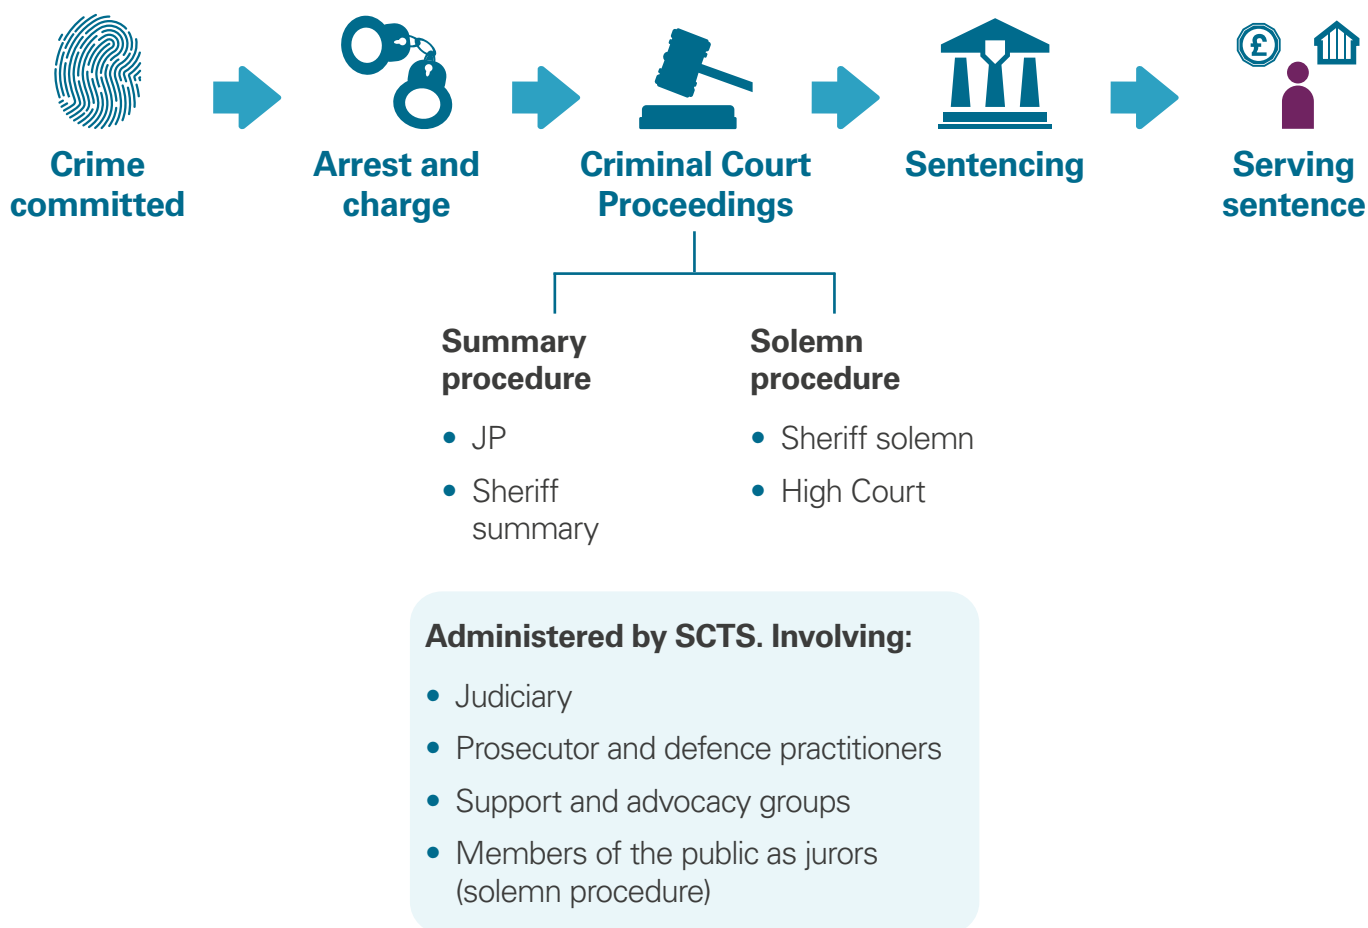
£

Crime committed

Arrest and charge

Criminal Court Proceedings

Sentencing

Serving sentence

Summary procedure

- JP
- Sheriff summary

Solemn procedure

- Sheriff solemn
- High Court

Administered by SCTS. Involving:

- Judiciary
- Prosecutor and defence practitioners
- Support and advocacy groups
- Members of the public as jurors (solemn procedure)